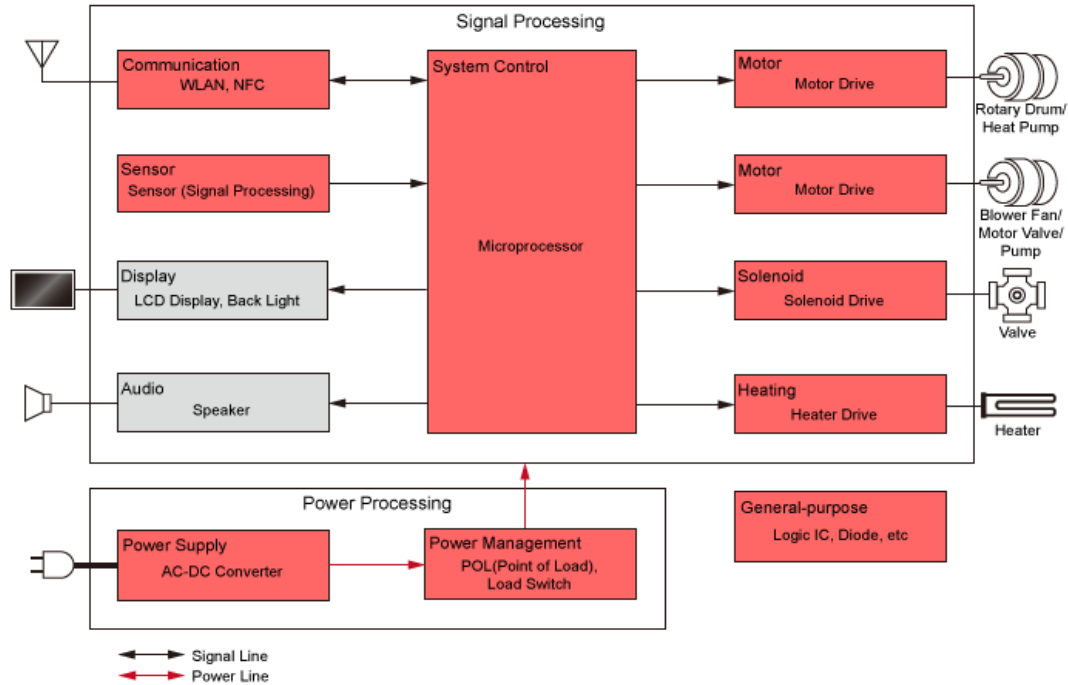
Signal Processing

Communication
WLAN, NFC

Sensor
Sensor (Signal Processing)

Display
LCD Display, Back Light

Audio
Speaker

System Control

Microprocessor

Motor
Motor Drive

Rotary Drum/ Heat Pump

Motor
Motor Drive

Blower Fan/ Motor Valve/ Pump

Solenoid
Solenoid Drive

Valve

Heating
Heater Drive

Heater

Power Processing

Power Supply
AC-DC Converter

Power Management
POL(Point of Load), Load Switch

General-purpose
Logic IC, Diode, etc

Signal Line
Power Line